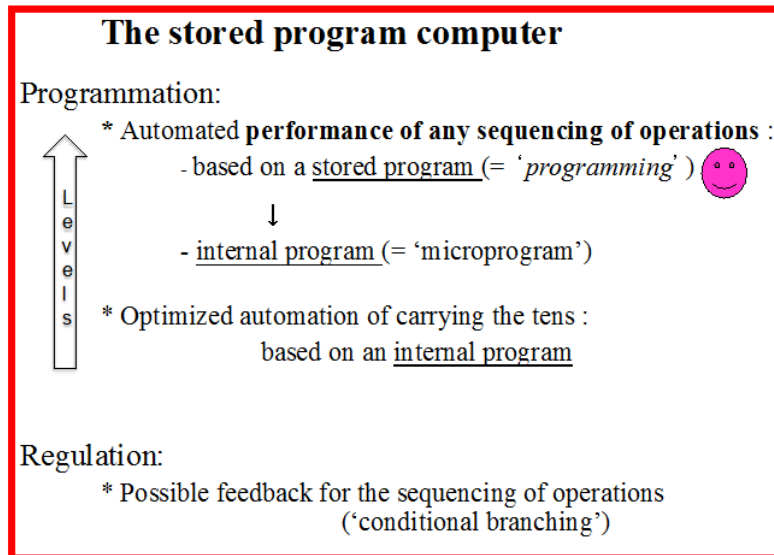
The stored program computer

Programmation:

Levels

* Automated **performance of any sequencing of operations** :

- based on a stored program (= '*programming*')

↓

- internal program (= 'microprogram')

* Optimized automation of carrying the tens :

based on an internal program

Regulation:

* Possible feedback for the sequencing of operations ('conditional branching')